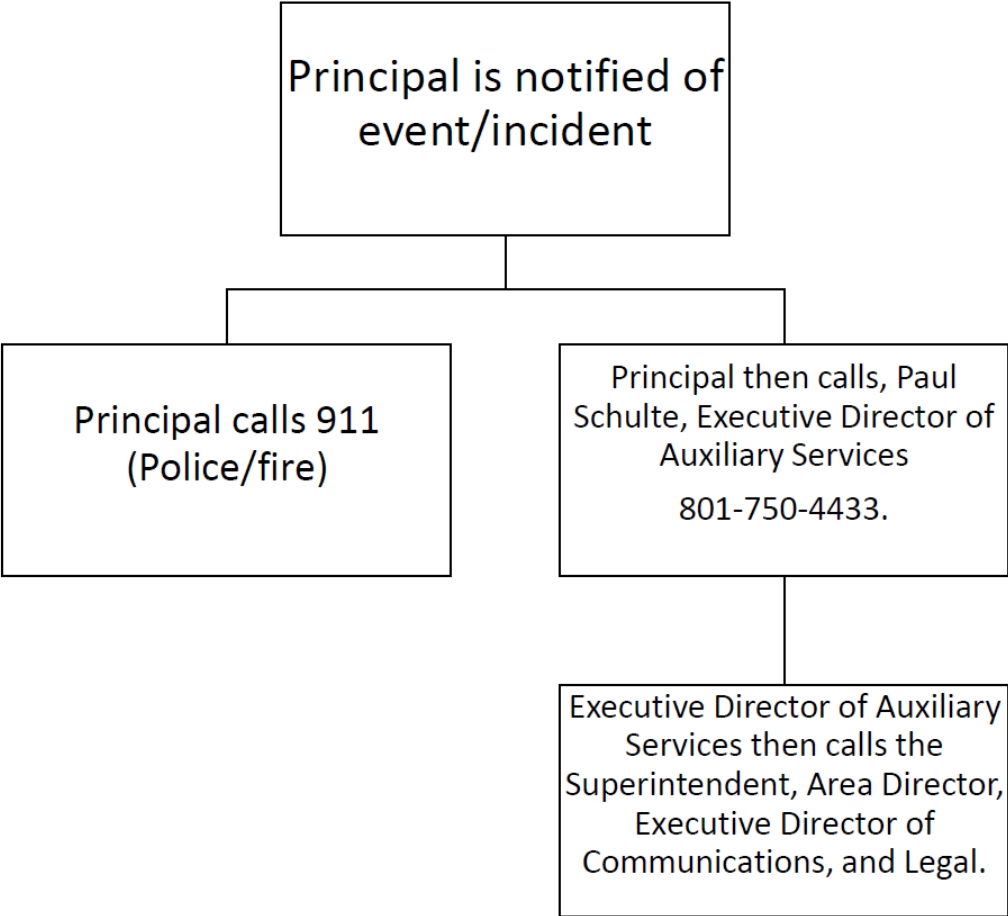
Principal is notified of event/incident

Principal calls 911 (Police/fire)

Principal then calls, Paul Schulte, Executive Director of Auxiliary Services

801-750-4433.

Executive Director of Auxiliary Services then calls the Superintendent, Area Director, Executive Director of Communications, and Legal.